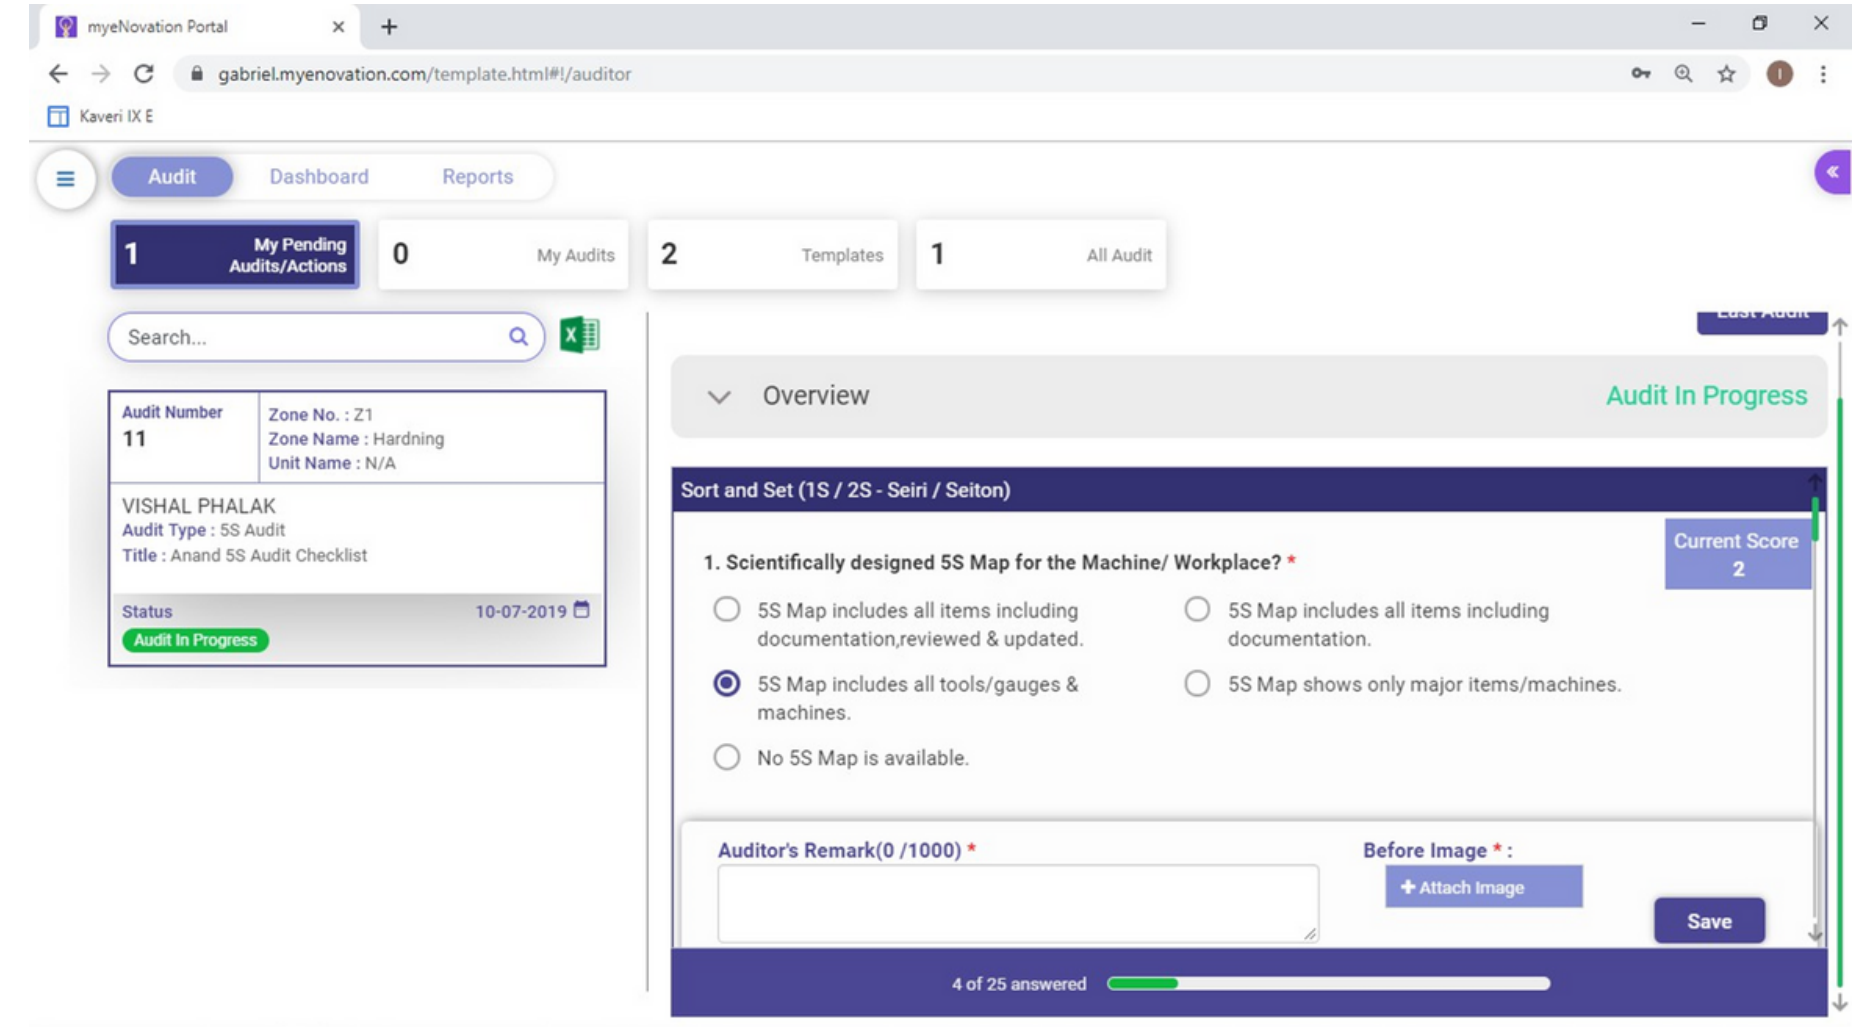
myeNovation Portal

gabriel.myenovation.com/template.html#!/auditor

Kaveri IX E

Audit Dashboard Reports

1 My Pending Audits/Actions

0 My Audits

2 Templates

1 All Audit

Search...

Audit Number
11

Zone No. : Z1
Zone Name : Hardning
Unit Name : N/A

VISHAL PHALAK
Audit Type : 5S Audit
Title : Anand 5S Audit Checklist

Status
Audit In Progress

10-07-2019

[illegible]

Overview

Audit In Progress

Sort and Set (1S / 2S - Seiri / Seiton)

Current Score
2

1. Scientifically designed 5S Map for the Machine/ Workplace? *

5S Map includes all items including documentation,reviewed & updated.

5S Map includes all items including documentation.

5S Map includes all tools/gauges & machines.

5S Map shows only major items/machines.

No 5S Map is available.

Auditor's Remark(0 /1000) *

Before Image * :

+ Attach Image

Save

4 of 25 answered